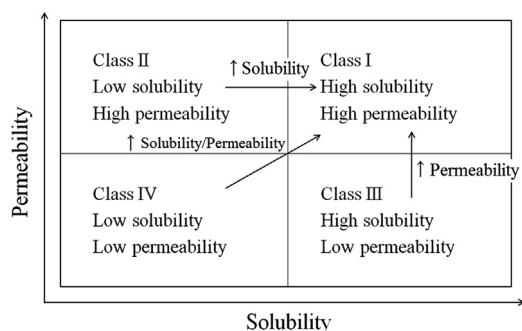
Permeability

Class II
Low solubility
High permeability

↑ Solubility

Class I
High solubility
High permeability

↑ Solubility/Permeability

↑ Permeability

Class IV
Low solubility
Low permeability

Class III
High solubility
Low permeability

Solubility